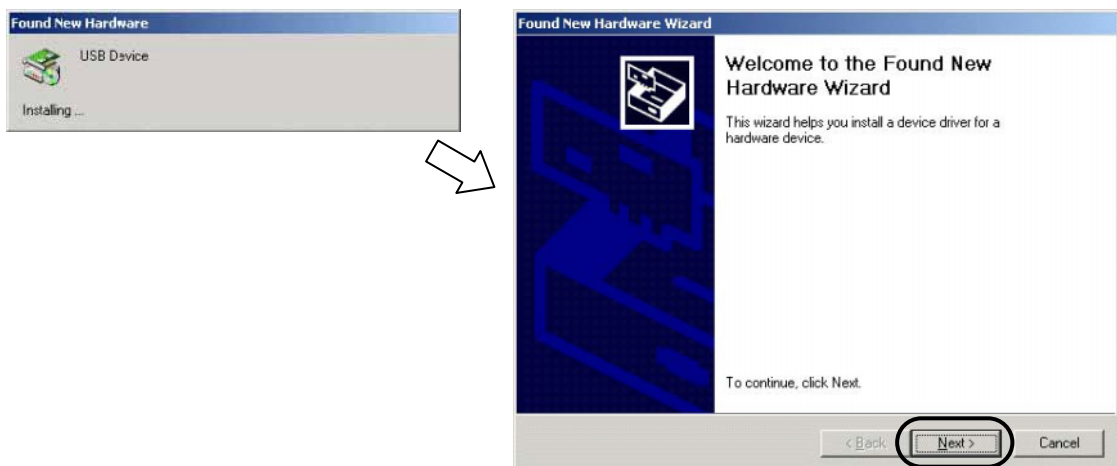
Found New Hardware

USB Device

Installing ...

Found New Hardware Wizard

Welcome to the Found New Hardware Wizard

This wizard helps you install a device driver for a hardware device.

To continue, click Next.

< Back

Next >

Cancel